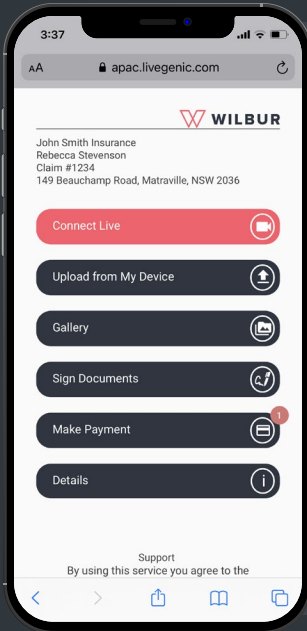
3:37

AA apac.livegenic.com

WILBUR

John Smith Insurance
Rebecca Stevenson
Claim #1234
149 Beauchamp Road, Matraville, NSW 2036

Connect Live

Upload from My Device

Gallery

Sign Documents

Make Payment

1

Details

Support
By using this service you agree to the